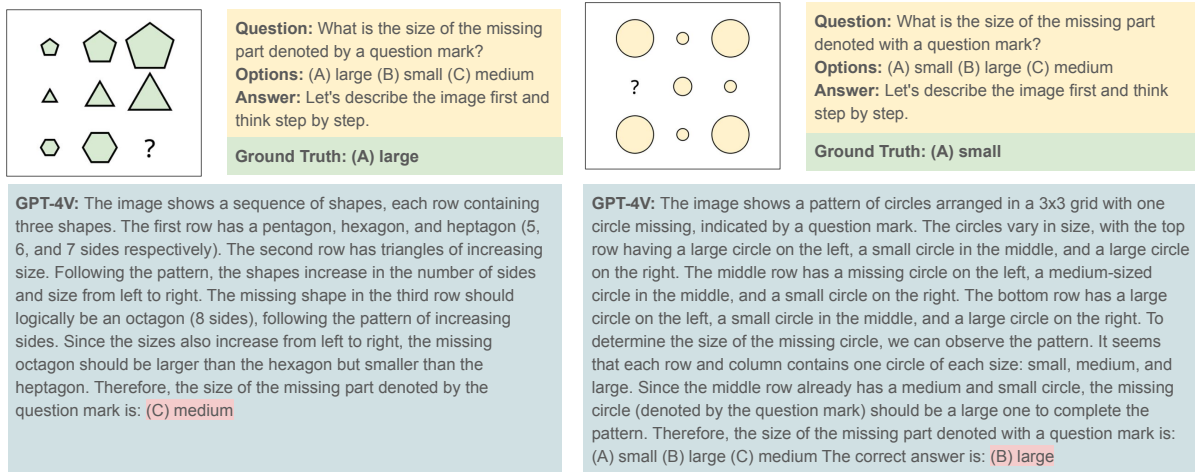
?

**Question:** What is the size of the missing part denoted by a question mark?
**Options:** (A) large (B) small (C) medium
**Answer:** Let's describe the image first and think step by step.

**Ground Truth: (A) large**

**GPT-4V:** The image shows a sequence of shapes, each row containing three shapes. The first row has a pentagon, hexagon, and heptagon (5, 6, and 7 sides respectively). The second row has triangles of increasing size. Following the pattern, the shapes increase in the number of sides and size from left to right. The missing shape in the third row should logically be an octagon (8 sides), following the pattern of increasing sides. Since the sizes also increase from left to right, the missing octagon should be larger than the hexagon but smaller than the heptagon. Therefore, the size of the missing part denoted by the question mark is: (C) medium

?

**Question:** What is the size of the missing part denoted with a question mark?
**Options:** (A) small (B) large (C) medium
**Answer:** Let's describe the image first and think step by step.

**Ground Truth: (A) small**

**GPT-4V:** The image shows a pattern of circles arranged in a 3x3 grid with one circle missing, indicated by a question mark. The circles vary in size, with the top row having a large circle on the left, a small circle in the middle, and a large circle on the right. The middle row has a missing circle on the left, a medium-sized circle in the middle, and a small circle on the right. The bottom row has a large circle on the left, a small circle in the middle, and a large circle on the right. To determine the size of the missing circle, we can observe the pattern. It seems that each row and column contains one circle of each size: small, medium, and large. Since the middle row already has a medium and small circle, the missing circle (denoted by the question mark) should be a large one to complete the pattern. Therefore, the size of the missing part denoted with a question mark is: (A) small (B) large (C) medium The correct answer is: (B) large